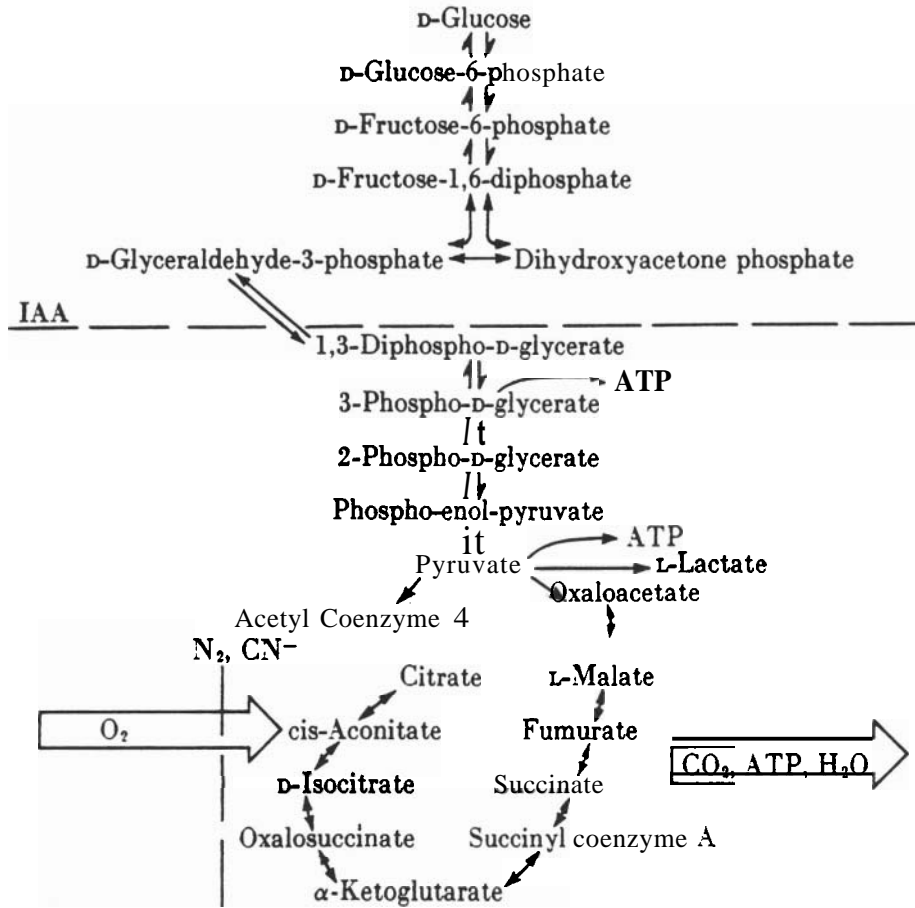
D-Glucose

D-Glucose-6-phosphate

D-Fructose-6-phosphate

D-Fructose-1,6-diphosphate

D-Glyceraldehyde-3-phosphate Dihydroxyacetone phosphate

IAA

1,3-Diphospho-D-glycerate

ATP

3-Phospho-D-glycerate

2-Phospho-D-glycerate

Phospho-enol-pyruvate

ATP

Pyruvate

L-Lactate

Oxaloacetate

Acetyl Coenzyme 4

$N_2$, $CN^-$

Citrate

L-Malate

$O_2$

cis-Aconitate

Fumurate

$CO_2$, ATP, $H_2O$

D-Isocitrate

Succinate

Oxalosuccinate

Succinyl coenzyme A

$\alpha$-Ketoglutarate